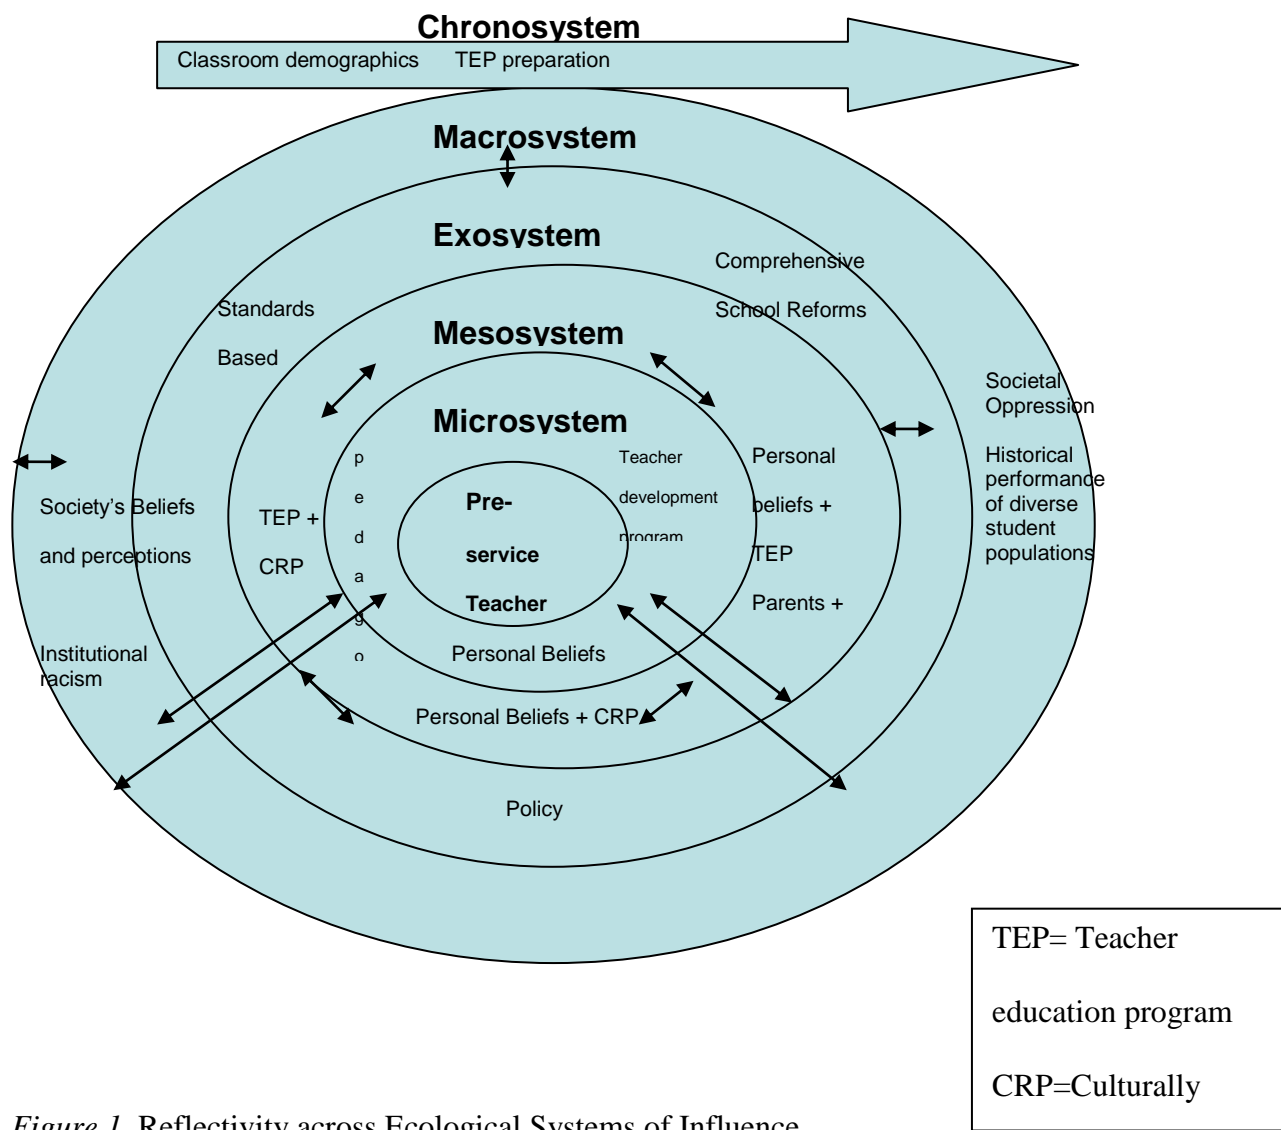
Chronosystem

Classroom demographics TEP preparation

Macrosystem

Exosystem

Comprehensive

School Reforms

Standards

Based

Mesosystem

Societal Oppression

Historical performance of diverse student populations

Microsystem

p e d a g o

Teacher development program

Personal beliefs + TEP Parents +

Society's Beliefs and perceptions

TEP + CRP

Pre-service Teacher

Institutional racism

Personal Beliefs

Personal Beliefs + CRP

Policy

TEP= Teacher education program

CRP=Culturally

*Figure 1.* Reflectivity across Ecological Systems of Influence